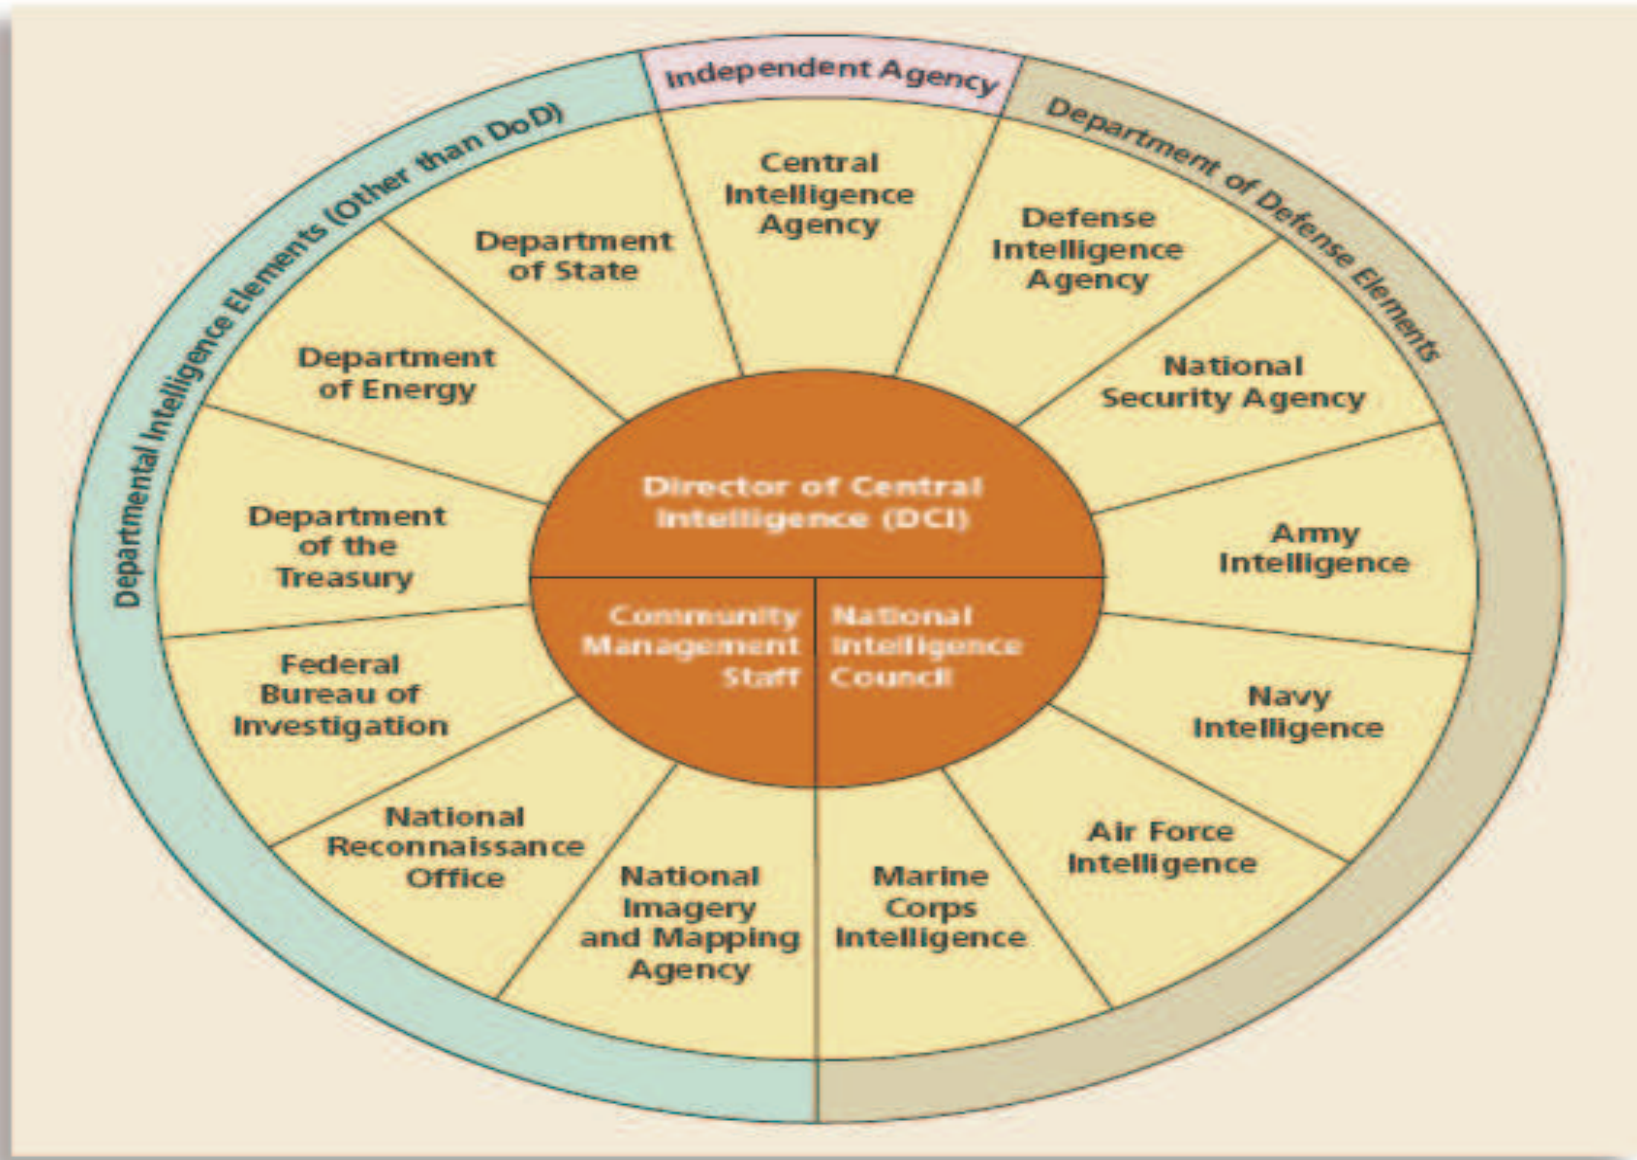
Departmental Intelligence Elements (Other than DoD)

Independent Agency

Department of Defense Elements

Central Intelligence Agency

Defense Intelligence Agency

National Security Agency

Army Intelligence

Navy Intelligence

Air Force Intelligence

Marine Corps Intelligence

National Imagery and Mapping Agency

National Reconnaissance Office

Federal Bureau of Investigation

Department of the Treasury

Department of Energy

Department of State

Director of Central Intelligence (DCI)

Community Management Staff

National Intelligence Council